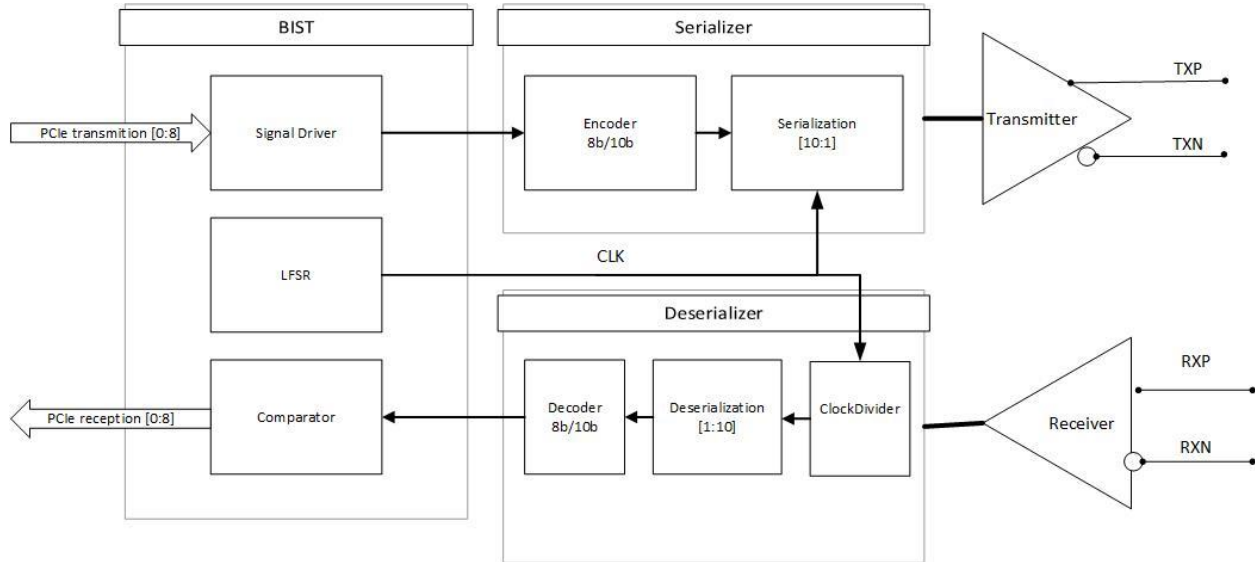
BIST

Serializer

PCIe transmition [0:8]

Signal Driver

Encoder 8b/10b

Serialization [10:1]

Transmitter

TXP

TXN

LFSR

CLK

Deserializer

PCIe reception [0:8]

Comparator

Decoder 8b/10b

Deserialization [1:10]

ClockDivider

Receiver

RXP

RXN